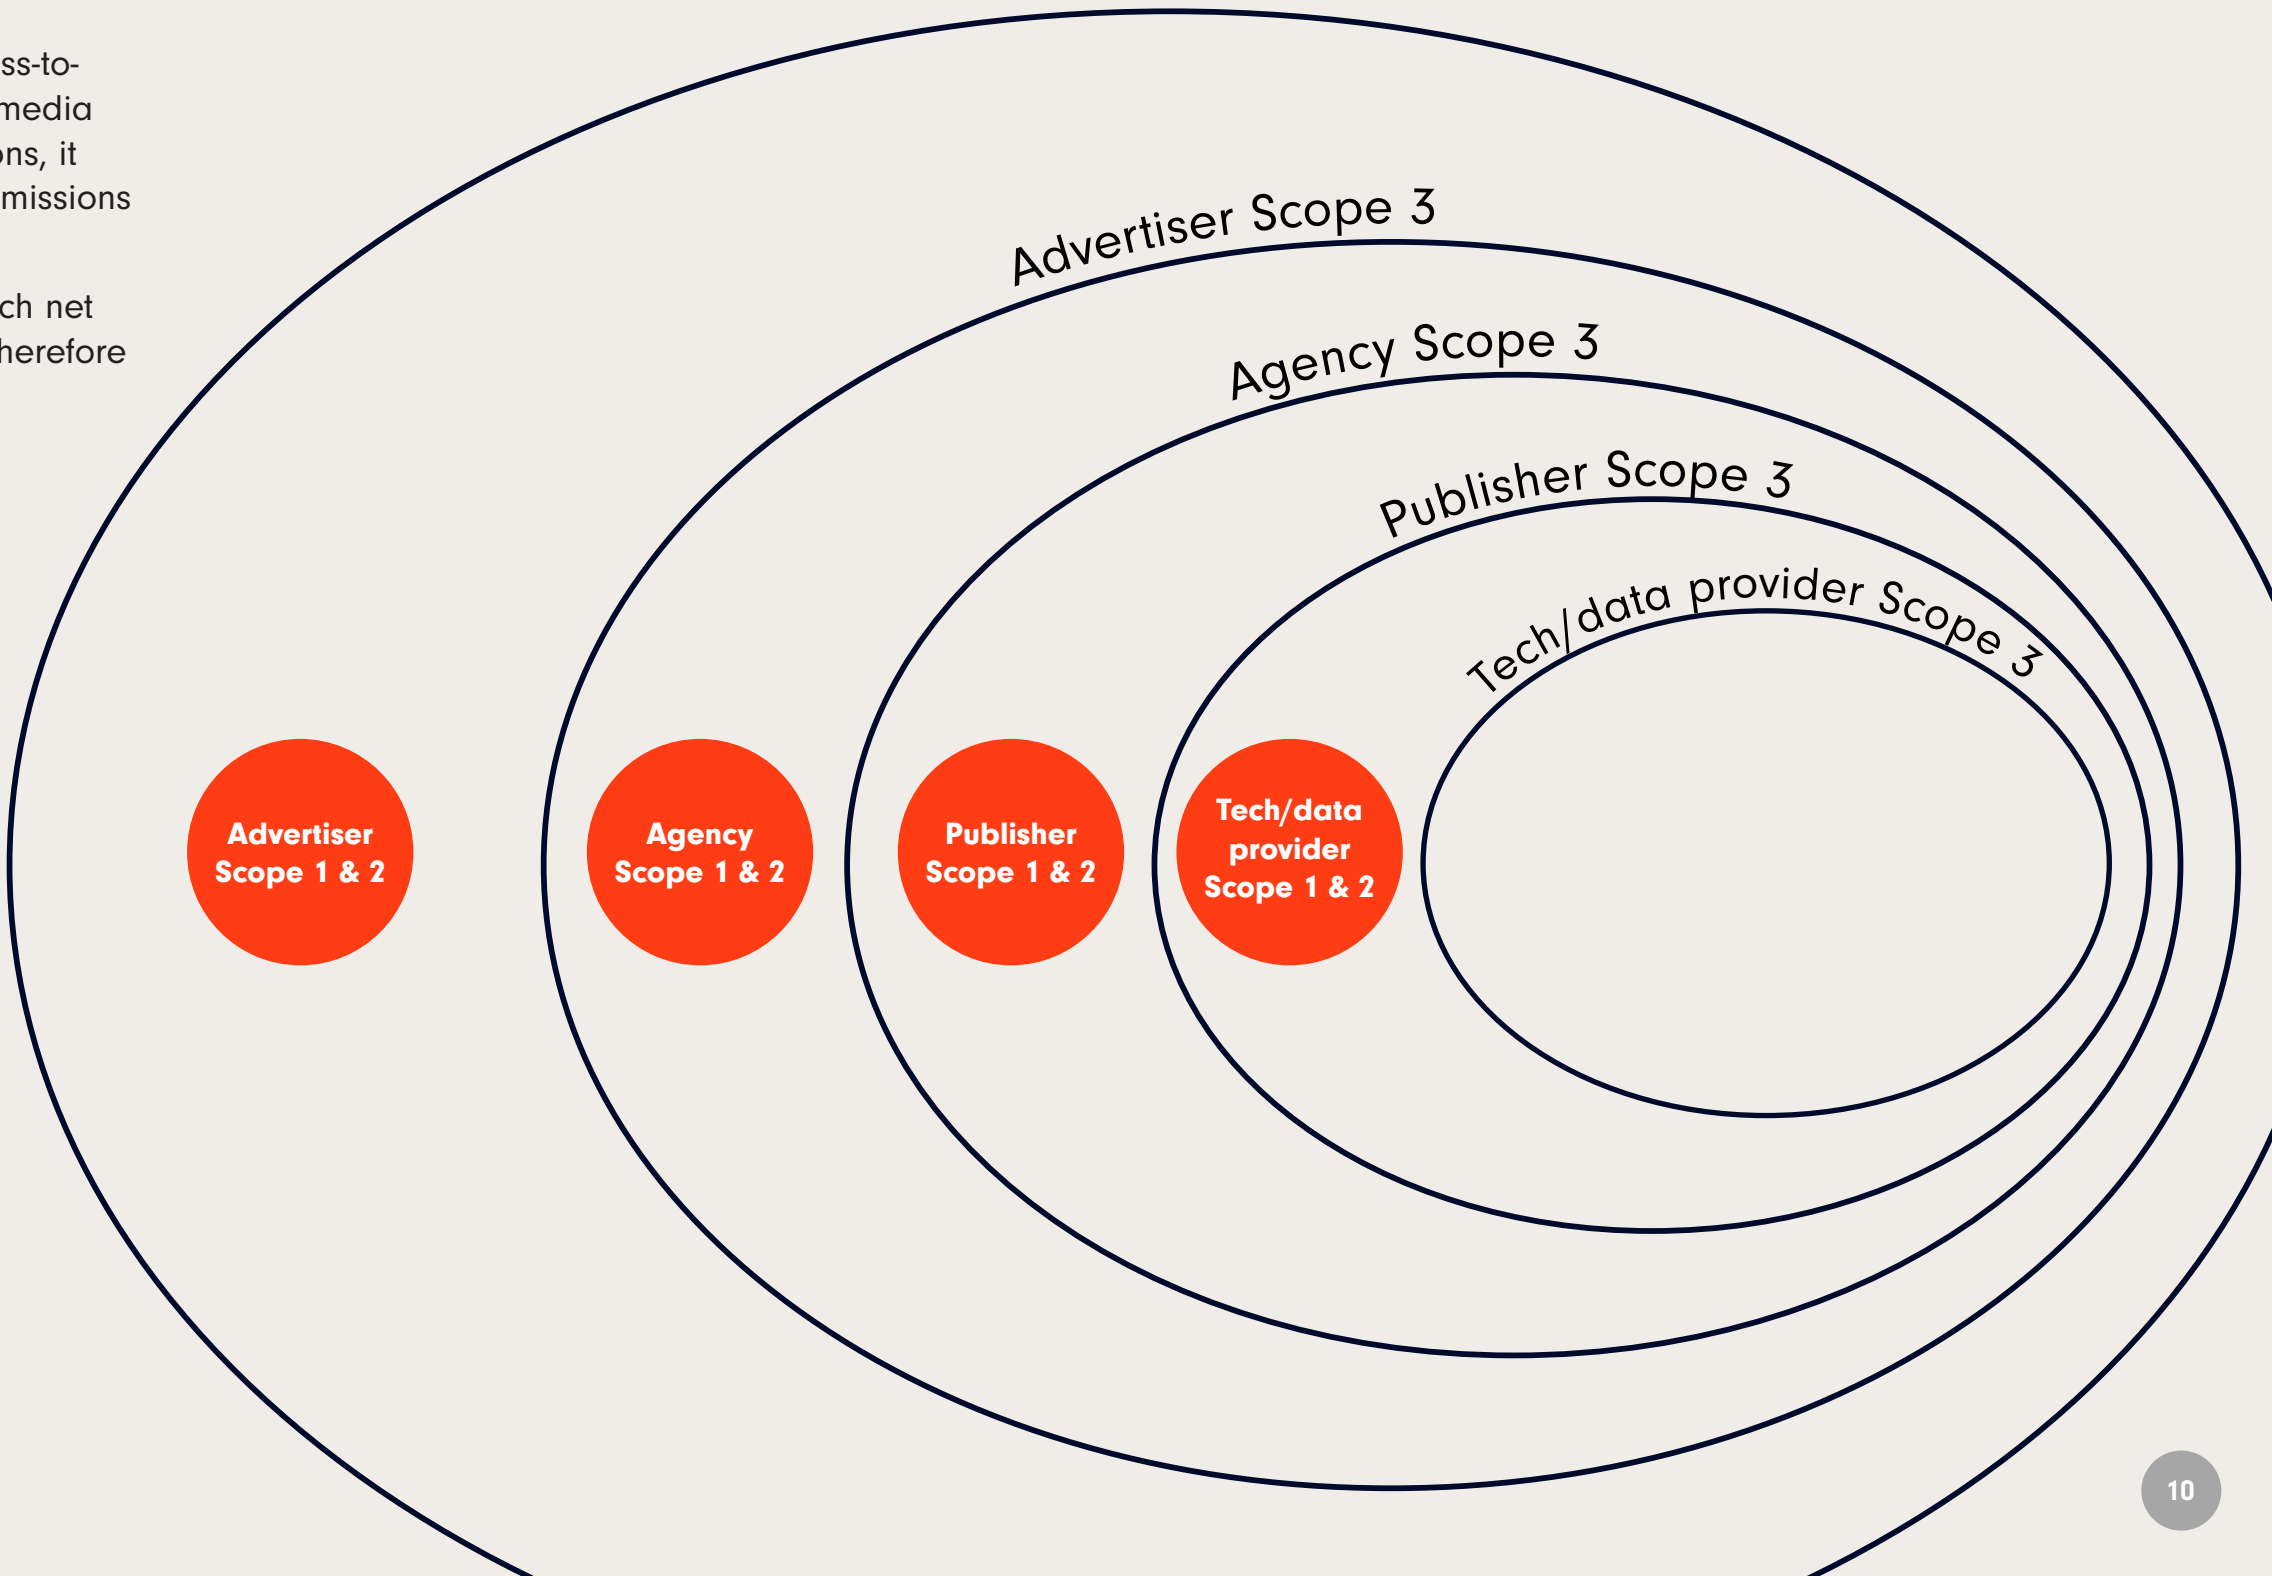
ss-to-
media
ons, it
missions

ch net
herefore

Advertiser Scope 3

Agency Scope 3

Publisher Scope 3

Tech/data provider Scope 3

Advertiser Scope 1 & 2

Agency Scope 1 & 2

Publisher Scope 1 & 2

Tech/data provider Scope 1 & 2

10